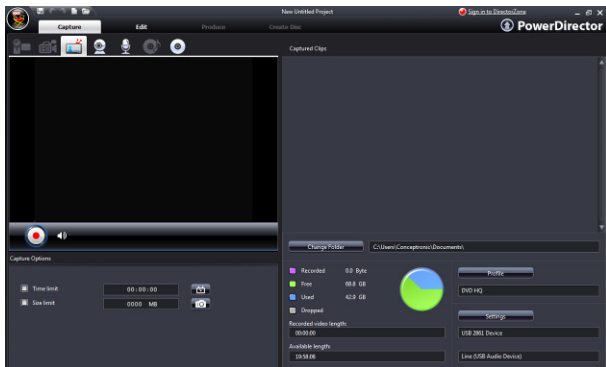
New Untitled Project

Sign in to DirectorZone

PowerDirector

Capture

Edit

Produce

Create Disc

Captured Clips

Capture Options

Time limit

00:00:00

Size limit

0000 MB

Change Folder

C:\Users\Conceptronic\Documents\

Recorded 0.0 Byte

Free 88.8 GB

Used 42.9 GB

Dropped

Recorded video length:

00:00:00

Available length:

19:58:00

Profile

DVD HQ

Settings

USB 2861 Device

Line (USB Audio Device)